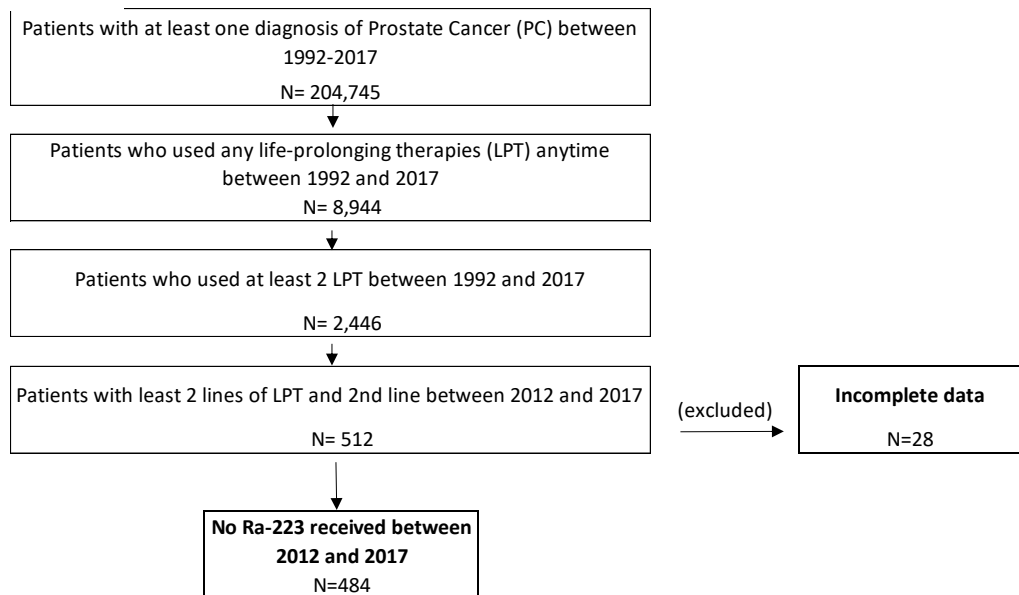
Patients with at least one diagnosis of Prostate Cancer (PC) between 1992-2017

N= 204,745

Patients who used any life-prolonging therapies (LPT) anytime between 1992 and 2017

N= 8,944

Patients who used at least 2 LPT between 1992 and 2017

N= 2,446

Patients with least 2 lines of LPT and 2nd line between 2012 and 2017

N= 512

(excluded)

**Incomplete data**

N=28

**No Ra-223 received between 2012 and 2017**

N=484